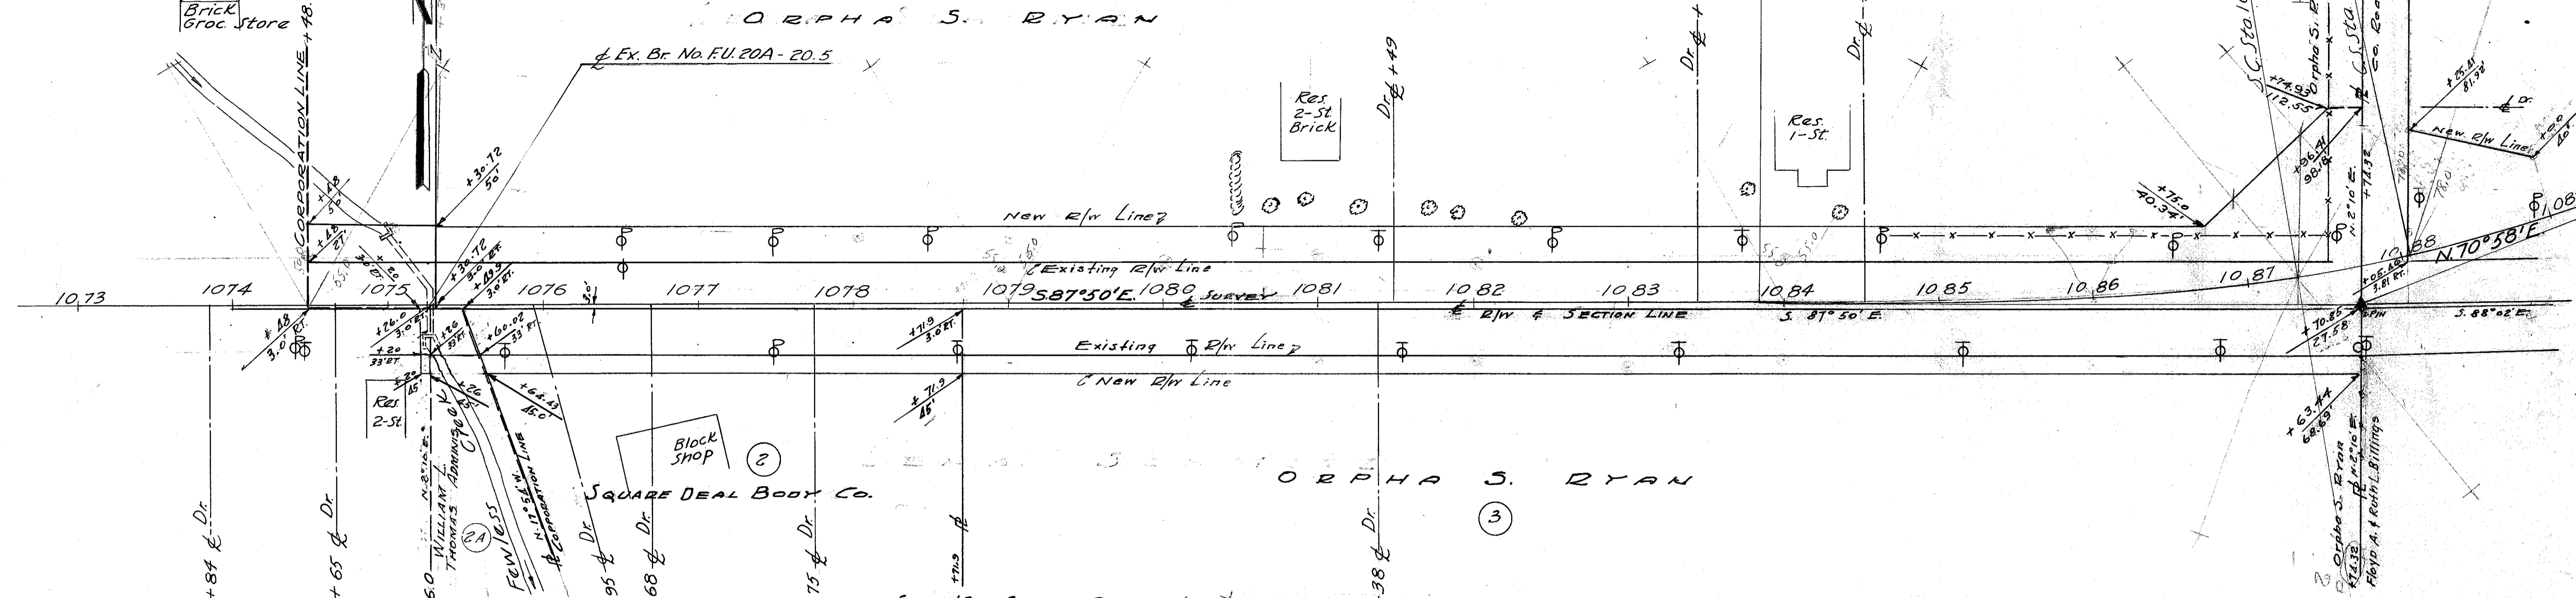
Brick
Groc. Store

ORPHA S. RYAN

CORPORATION LINE +48

℄ Ex. Br. No. F.U. 20A-20.5

+30.72
50'

Res.
2-St.
Brick

Dr ℄ +49

Dr ℄

Dr ℄

Res.
1-St.

S.C. Sta.

Orpha S. R

C.S. Sta.

Co. Road

+74.93
112.55'

+96.41
98.18'

+75.0
40.34'

+25.41
81.38'

℄ Dr.

New R/W Line

+48
50'

+48
27'

New R/W Line

Existing R/W Line

+20
33' Rt.

+30.72
3.0' Rt.

+49.3
3.0' Rt.

10.73

1074

1075

1076

1077

1078

1079 S.87°50'E.

1080 SURVEY

1081

10.82

10.83

10.84

10.85

10.86

10.87

10.88

N.70°58'E.

+05.48
3.81' Rt.

3.0'

℄ R/W & SECTION LINE

S. 87°50' E.

S. 88°02' E.

+48
3.0' Rt.

+26.0
3.0' Rt.

+20
33' Rt.

+26
33' Rt.

+60.02
33' Rt.

+71.9
3.0' Rt.

Existing R/W Line

New R/W Line

+70.85
27.58'

+20
45'

Res
2-St.

+26
45'

+64.43
45.0'

+71.9
45'

+63.44
68.69'

Block
Shop

2

N.2°10'E.

WILLIAM L. THOMAS ADMINISTR.

CORPORATION LINE

N.17°56'W.

F.C.W.

2A

SQUARE DEAL BODY Co.

ORPHA S. RYAN

3

Orpha S. Ryan

N.2°10'E.

Floyd A. & Ruth L. Billings

+84 ℄ Dr.

+65 ℄ Dr.

6.0

95 ℄ Dr.

68 ℄

75 ℄ Dr.

+71.9 ℄

38 ℄ Dr.

+14.32